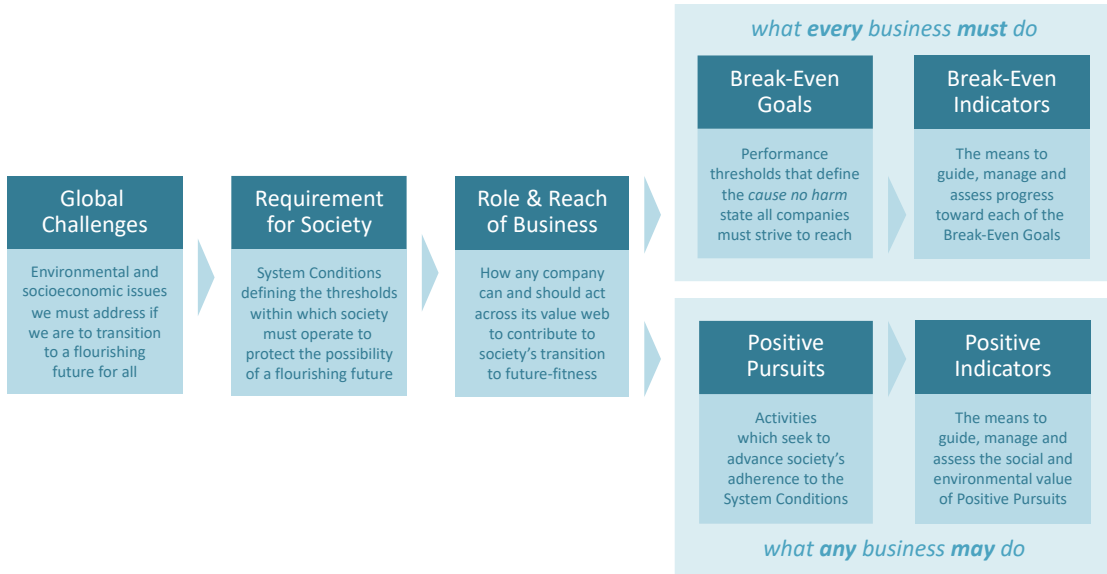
Global Challenges

Environmental and socioeconomic issues we must address if we are to transition to a flourishing future for all

Requirement for Society

System Conditions defining the thresholds within which society must operate to protect the possibility of a flourishing future

Role & Reach of Business

How any company can and should act across its value web to contribute to society's transition to future-fitness

what every business must do

Break-Even Goals

Performance thresholds that define the cause no harm state all companies must strive to reach

Break-Even Indicators

The means to guide, manage and assess progress toward each of the Break-Even Goals

Positive Pursuits

Activities which seek to advance society's adherence to the System Conditions

Positive Indicators

The means to guide, manage and assess the social and environmental value of Positive Pursuits

what any business may do